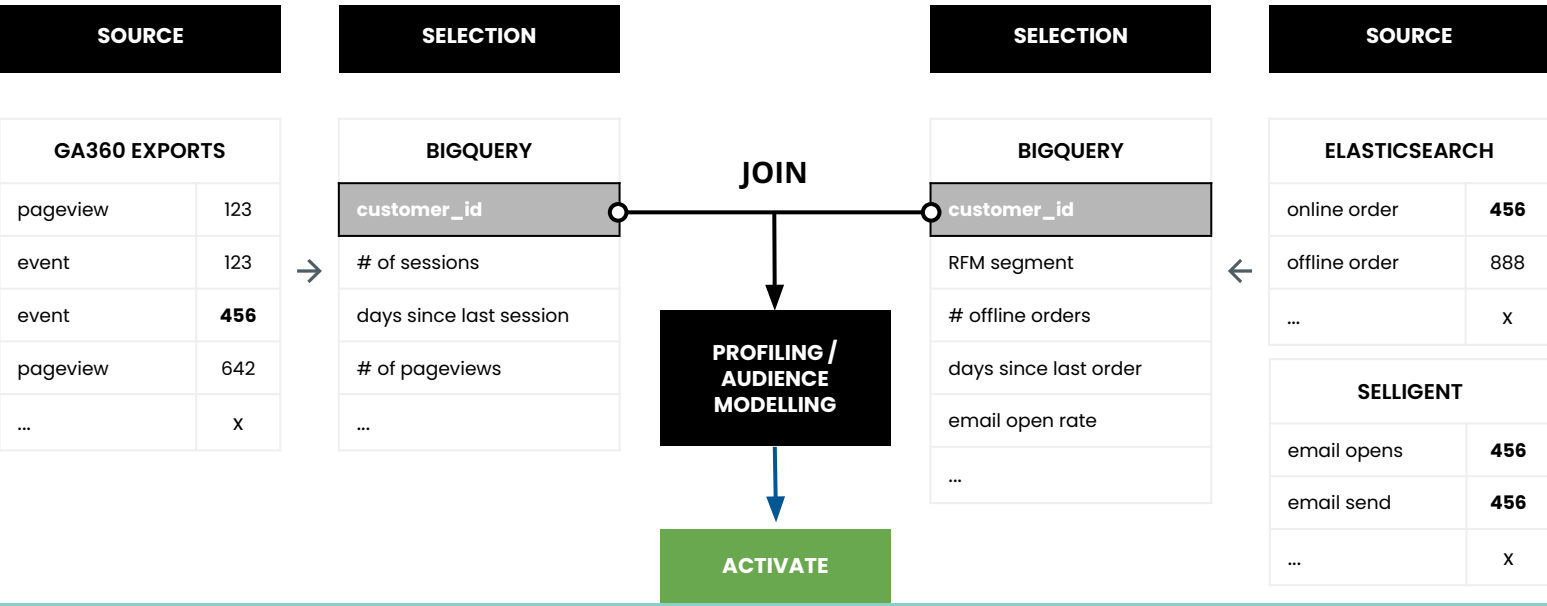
SOURCE

GA360 EXPORTS

| pageview | 123 |
|---|---|
| event | 123 |
| event | **456** |
| pageview | 642 |
| ... | x |

SELECTION

BIGQUERY

customer_id
# of sessions
days since last session
# of pageviews
...

JOIN

PROFILING / AUDIENCE MODELLING

ACTIVATE

SELECTION

BIGQUERY

customer_id
RFM segment
# offline orders
days since last order
email open rate
...

SOURCE

ELASTICSEARCH

| online order | **456** |
|---|---|
| offline order | 888 |
| ... | x |

SELLIGENT

| email opens | **456** |
|---|---|
| email send | **456** |
| ... | x |